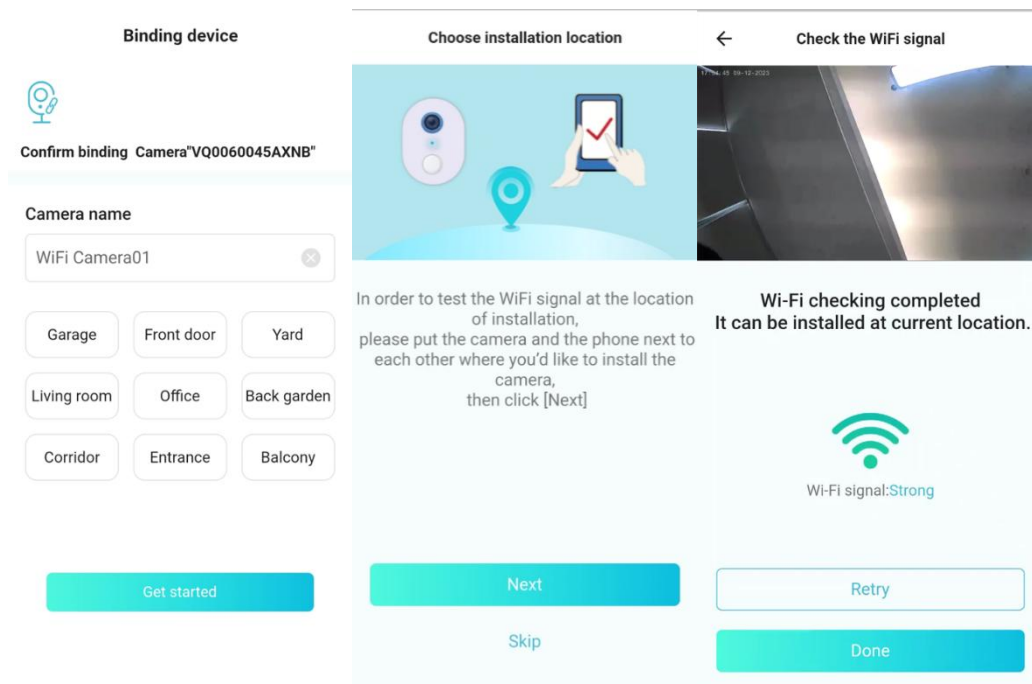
Binding device

Confirm binding Camera"VQ0060045AXNB"

Camera name

WiFi Camera01

Garage
Front door
Yard
Living room
Office
Back garden
Corridor
Entrance
Balcony

Get started

Choose installation location

In order to test the WiFi signal at the location of installation, please put the camera and the phone next to each other where you'd like to install the camera, then click [Next]

Next

Skip

←

Check the WiFi signal

17:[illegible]:45 09-12-2023

Wi-Fi checking completed
It can be installed at current location.

Wi-Fi signal:Strong

Retry

Done